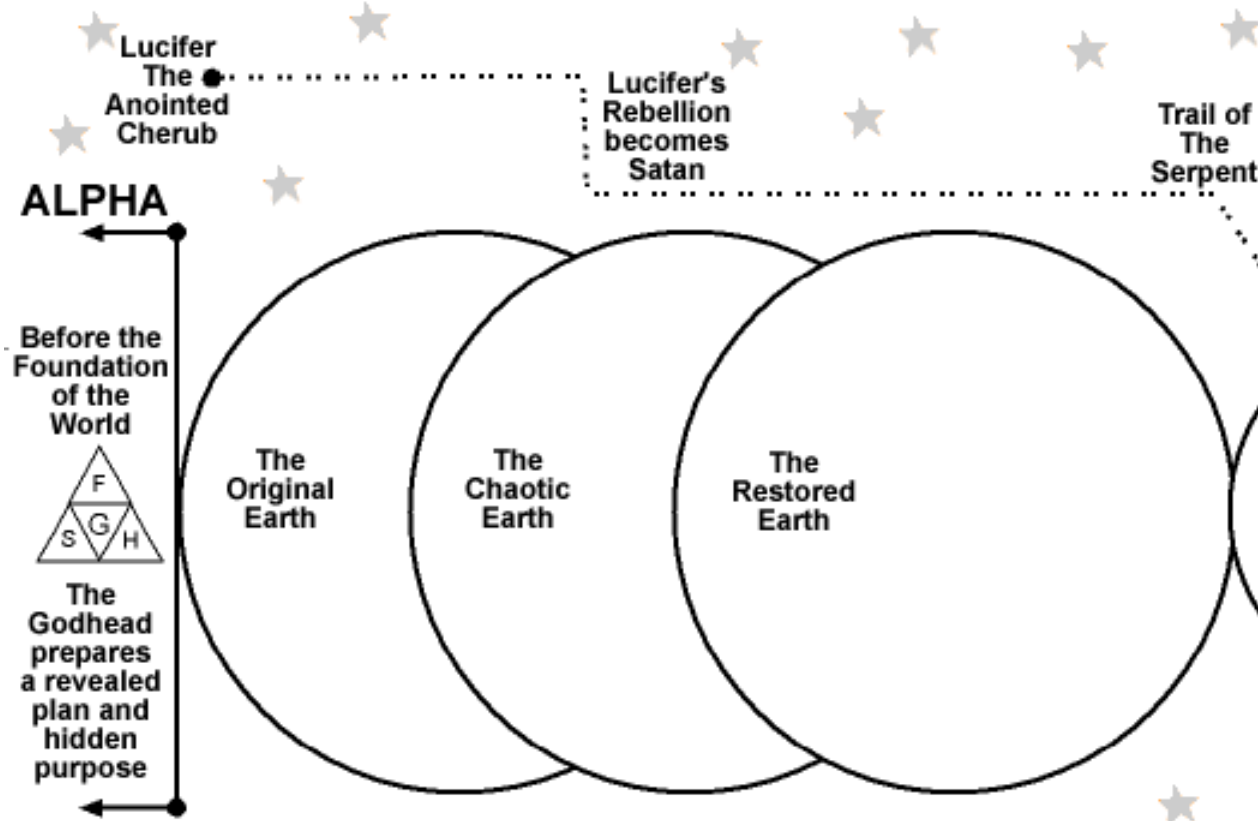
Lucifer The Anointed Cherub

Lucifer's Rebellion becomes Satan

Trail of The Serpent

ALPHA

Before the Foundation of the World

F
S G H

The Godhead prepares a revealed plan and hidden purpose

The Original Earth

The Chaotic Earth

The Restored Earth